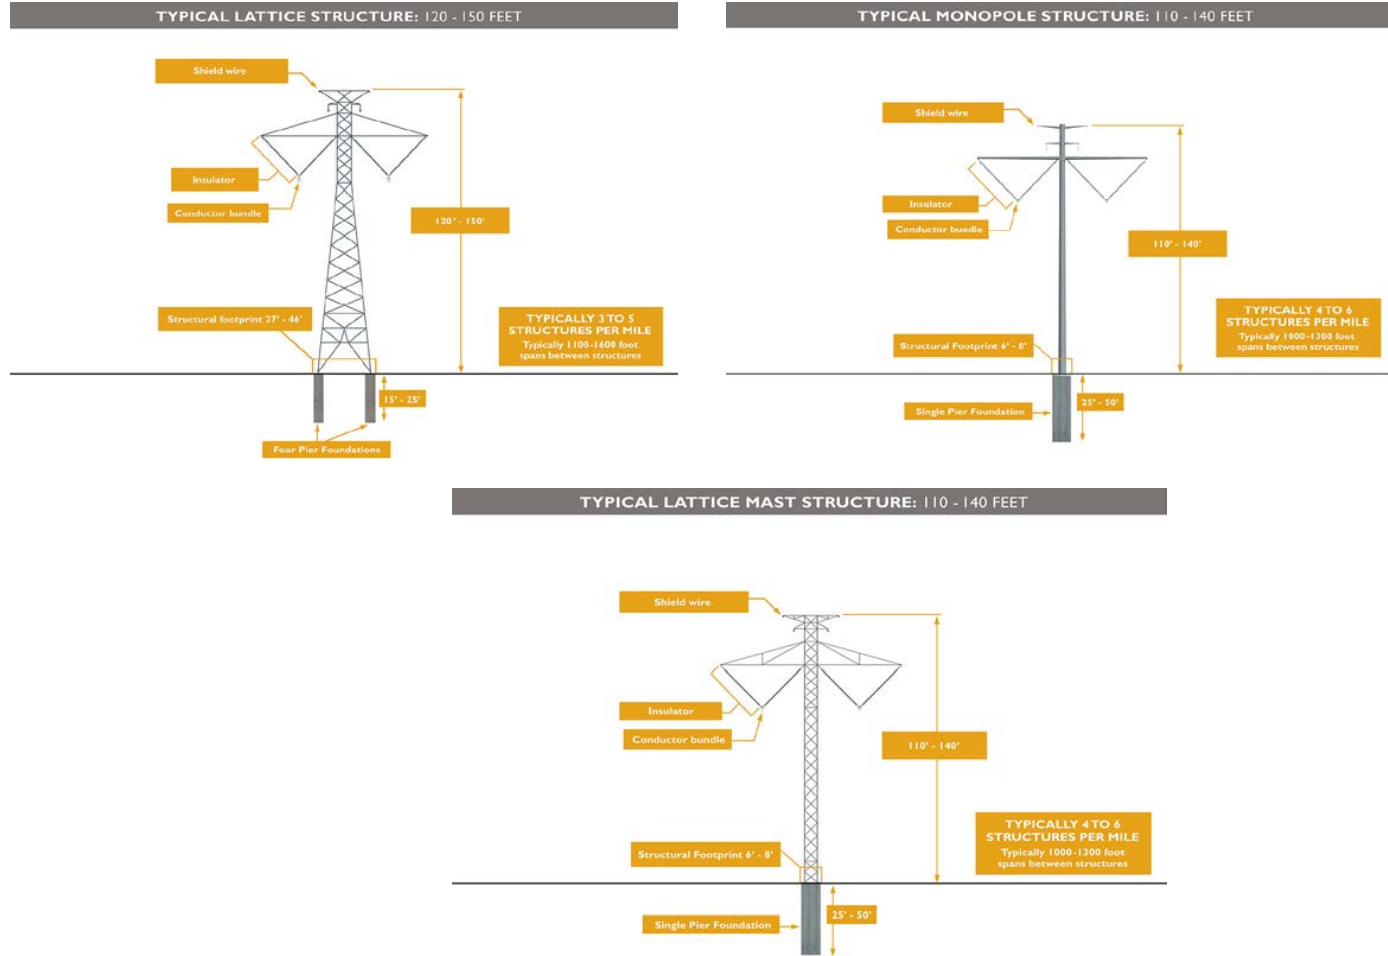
TYPICAL LATTICE STRUCTURE: 120 - 150 FEET

Shield wire

Insulator

Conductor bundle

120' - 150'

Structural footprint 27' - 46'

TYPICALLY 3 TO 5 STRUCTURES PER MILE
Typically 1100-1600 foot spans between structures

15' - 25'

Four Pier Foundations

TYPICAL MONOPOLE STRUCTURE: 110 - 140 FEET

Shield wire

Insulator

Conductor bundle

110' - 140'

TYPICALLY 4 TO 6 STRUCTURES PER MILE
Typically 1000-1300 foot spans between structures

Structural Footprint 6' - 8'

Single Pier Foundation

25' - 50'

TYPICAL LATTICE MAST STRUCTURE: 110 - 140 FEET

Shield wire

Insulator

Conductor bundle

110' - 140'

TYPICALLY 4 TO 6 STRUCTURES PER MILE
Typically 1000-1300 foot spans between structures

Structural Footprint 6' - 8'

25' - 50'

Single Pier Foundation